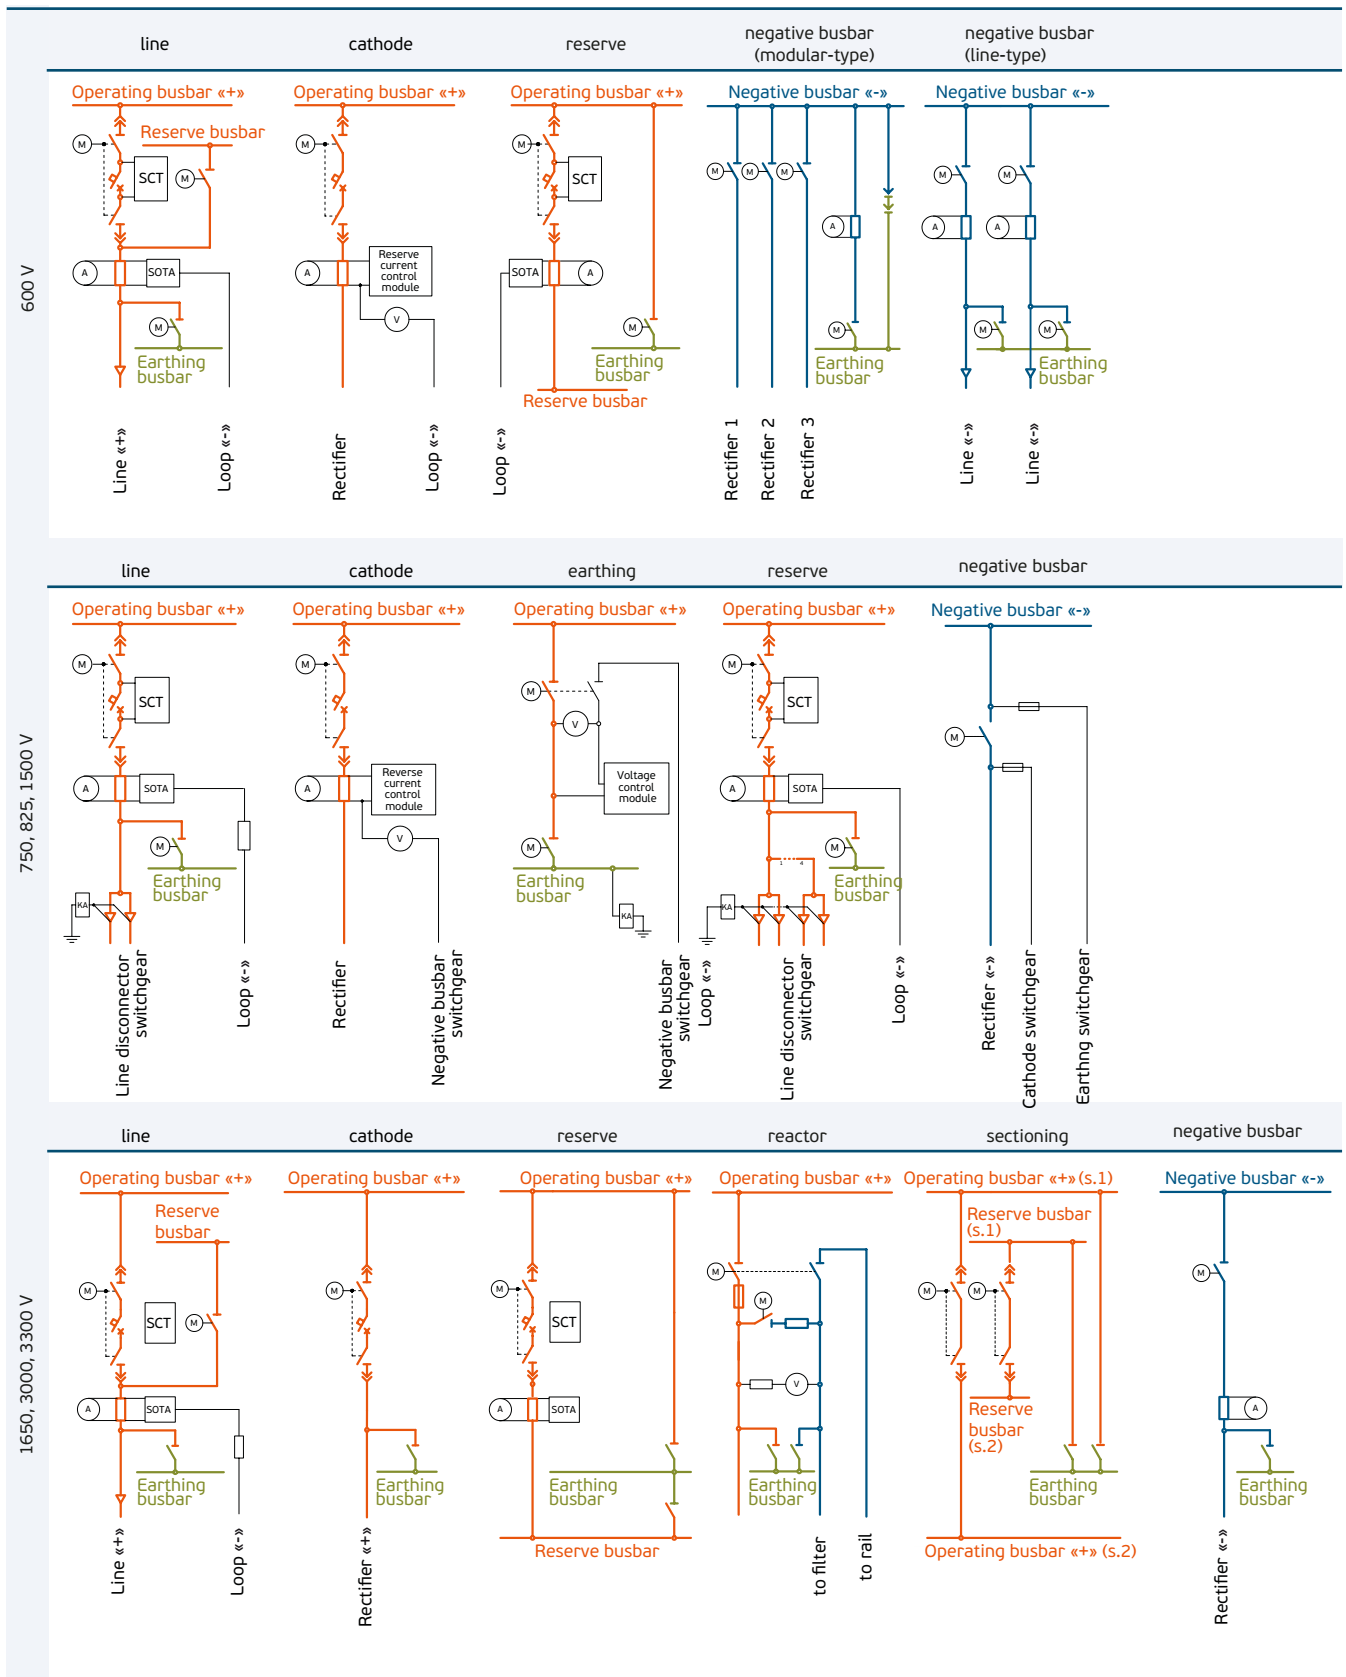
600 V

| line | cathode | reserve | negative busbar (modular-type) | negative busbar (line-type) |
|---|---|---|---|---|

Operating busbar «+»
Reserve busbar
M
SCT
M
A
SOTA
M
Earthing busbar
Line «+»
Loop «-»

Operating busbar «+»
M
A
Reserve current control module
V
Rectifier
Loop «-»

Operating busbar «+»
M
SCT
SOTA
A
M
Earthing busbar
Reserve busbar
Loop «-»

Negative busbar «-»
M
M
M
A
M
Earthing busbar
Rectifier 1
Rectifier 2
Rectifier 3

Negative busbar «-»
M
M
A
A
M
M
Earthing busbar
Line «-»
Line «-»

750, 825, 1500 V

| line | cathode | earthing | reserve | negative busbar |
|---|---|---|---|---|

Operating busbar «+»
M
SCT
A
SOTA
M
Earthing busbar
KA
Line disconnector switchgear
Loop «-»

Operating busbar «+»
M
A
Reverse current control module
V
Rectifier
Negative busbar switchgear

Operating busbar «+»
M
V
Voltage control module
M
Earthing busbar
KA
Negative busbar switchgear

Operating busbar «+»
M
SCT
A
SOTA
M
Earthing busbar
KA
Loop «-»
Line disconnector switchgear
Loop «-»

Negative busbar «-»
M
Rectifier «-»
Cathode switchgear
Earthng switchgear

1650, 3000, 3300 V

| line | cathode | reserve | reactor | sectioning | negative busbar |
|---|---|---|---|---|---|

Operating busbar «+»
Reserve busbar
M
SCT
M
A
SOTA
Earthing busbar
Line «+»
Loop «-»

Operating busbar «+»
M
Earthing busbar
Rectifier «+»

Operating busbar «+»
M
SCT
A
SOTA
Earthing busbar
Reserve busbar

Operating busbar «+»
M
M
V
Earthing busbar
to filter
to rail

Operating busbar «+» (s.1)
Reserve busbar (s.1)
M
M
Reserve busbar (s.2)
Earthing busbar
Operating busbar «+» (s.2)

Negative busbar «-»
M
A
Earthing busbar
Rectifier «-»